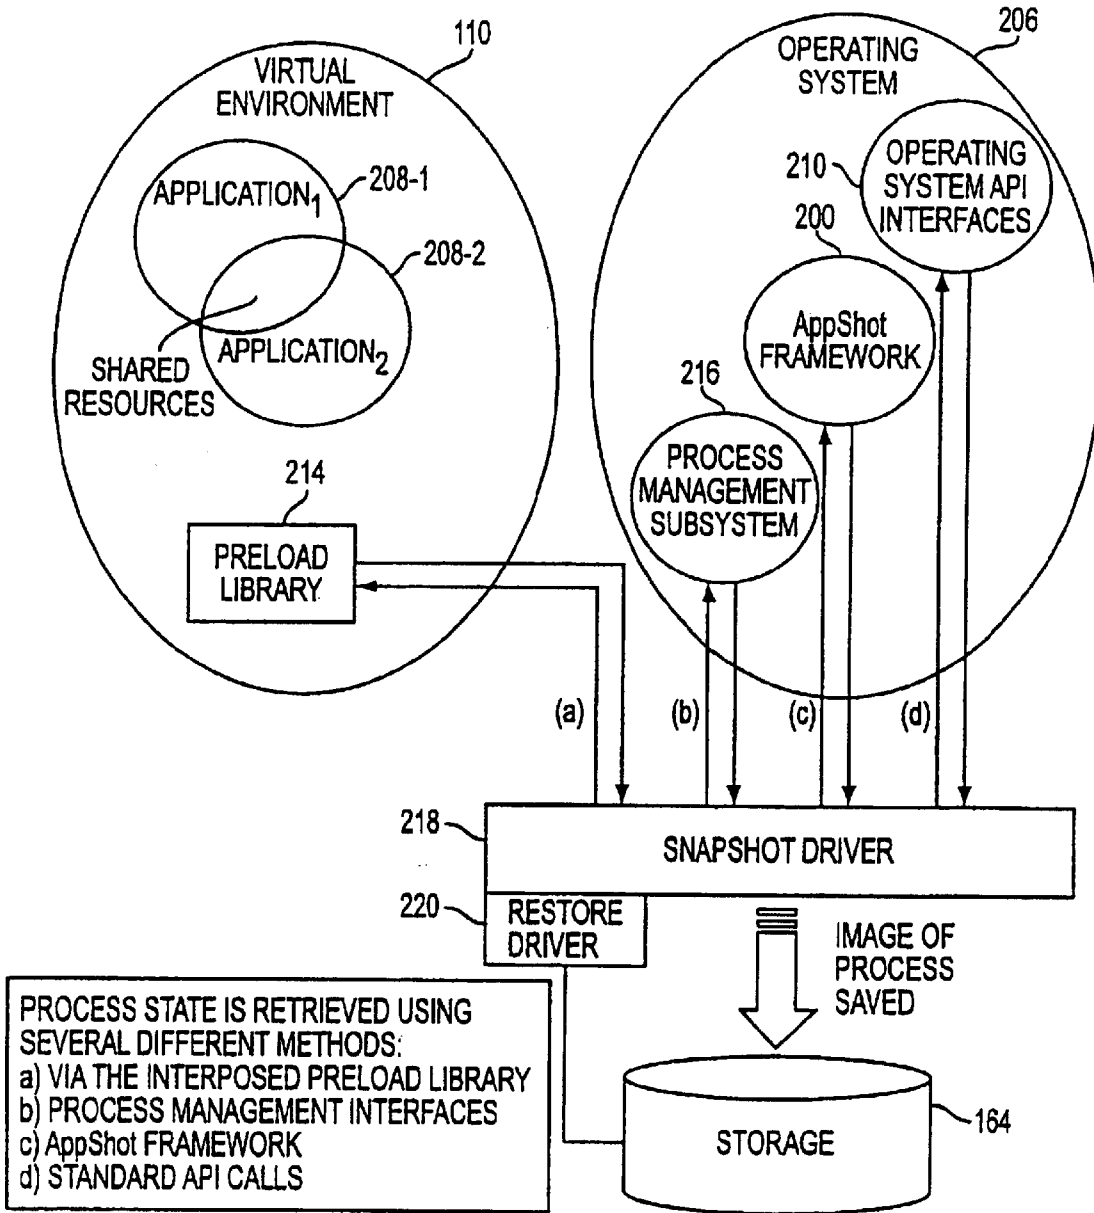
110
VIRTUAL ENVIRONMENT
APPLICATION$_1$
208-1
208-2
SHARED RESOURCES
APPLICATION$_2$
214
PRELOAD LIBRARY

206
OPERATING SYSTEM
210
OPERATING SYSTEM API INTERFACES
200
AppShot FRAMEWORK
216
PROCESS MANAGEMENT SUBSYSTEM

(a)
(b)
(c)
(d)

218
SNAPSHOT DRIVER
220
RESTORE DRIVER
IMAGE OF PROCESS SAVED
STORAGE
164

PROCESS STATE IS RETRIEVED USING SEVERAL DIFFERENT METHODS:
a) VIA THE INTERPOSED PRELOAD LIBRARY
b) PROCESS MANAGEMENT INTERFACES
c) AppShot FRAMEWORK
d) STANDARD API CALLS